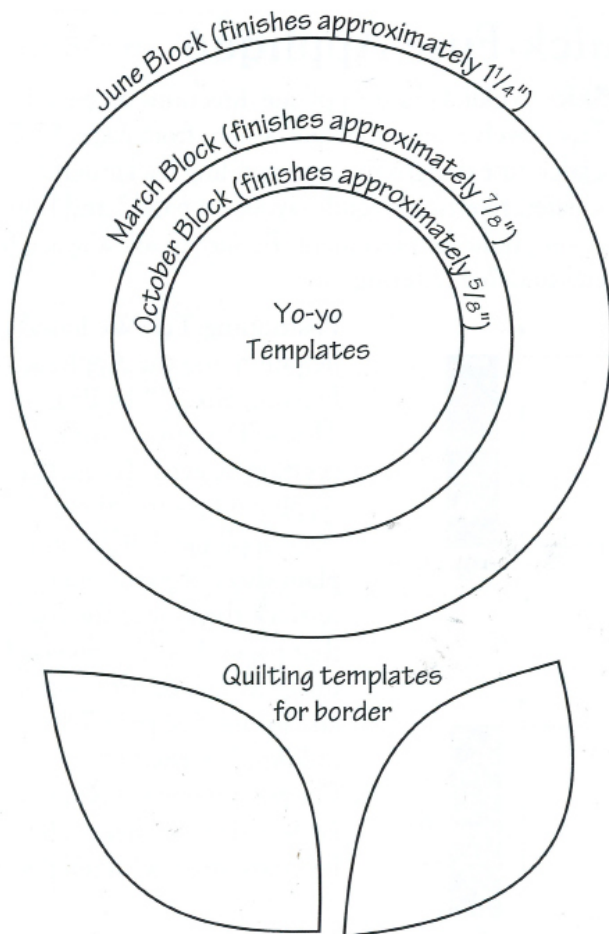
June Block (finishes approximately $1\frac{1}{4}$")

March Block (finishes approximately $\frac{7}{8}$")

October Block (finishes approximately $\frac{5}{8}$")

Yo-yo Templates

Quilting templates for border